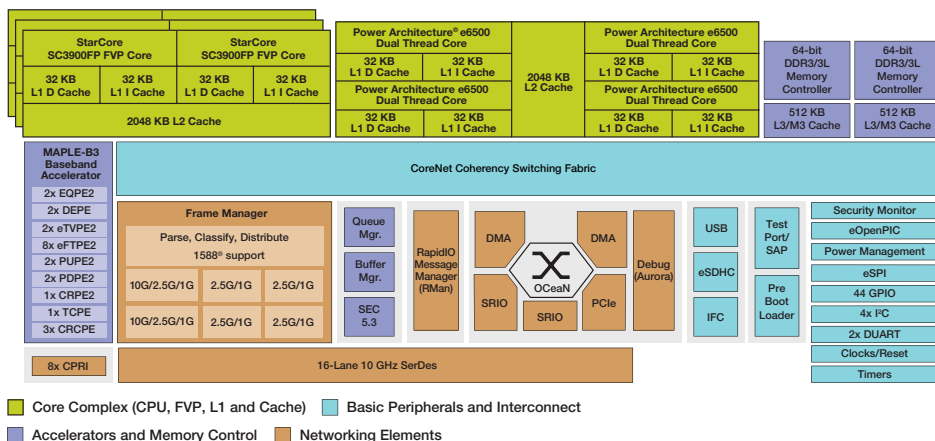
StarCore
SC3900FP FVP Core

32 KB
L1 D Cache

32 KB
L1 I Cache

StarCore
SC3900FP FVP Core

32 KB
L1 D Cache

32 KB
L1 I Cache

2048 KB L2 Cache

Power Architecture® e6500
Dual Thread Core

32 KB
L1 D Cache

32 KB
L1 I Cache

Power Architecture e6500
Dual Thread Core

32 KB
L1 D Cache

32 KB
L1 I Cache

2048 KB
L2 Cache

Power Architecture e6500
Dual Thread Core

32 KB
L1 D Cache

32 KB
L1 I Cache

Power Architecture e6500
Dual Thread Core

32 KB
L1 D Cache

32 KB
L1 I Cache

64-bit
DDR3/3L
Memory
Controller

512 KB
L3/M3 Cache

64-bit
DDR3/3L
Memory
Controller

512 KB
L3/M3 Cache

MAPLE-B3
Baseband
Accelerator

2x EQPE2
2x DEPE
2x eTVPE2
8x eFTPE2
2x PUPE2
2x PDPE2
1x CRPE2
1x TCPE
3x CRCPE

CoreNet Coherency Switching Fabric

Frame Manager

Parse, Classify, Distribute
1588® support

10G/2.5G/1G
2.5G/1G
2.5G/1G
10G/2.5G/1G
2.5G/1G
2.5G/1G

Queue
Mgr.

Buffer
Mgr.

SEC
5.3

RapidIO
Message
Manager
(RMan)

DMA
DMA
OCeaN
SRIO
SRIO
PCIe

Debug
(Aurora)

USB
eSDHC
IFC

Test
Port/
SAP

Pre
Boot
Loader

Security Monitor
eOpenPIC
Power Management
eSPI
44 GPIO
4x I²C
2x DUART
Clocks/Reset
Timers

8x CPRI

16-Lane 10 GHz SerDes

Core Complex (CPU, FVP, L1 and Cache)
Basic Peripherals and Interconnect
Accelerators and Memory Control
Networking Elements